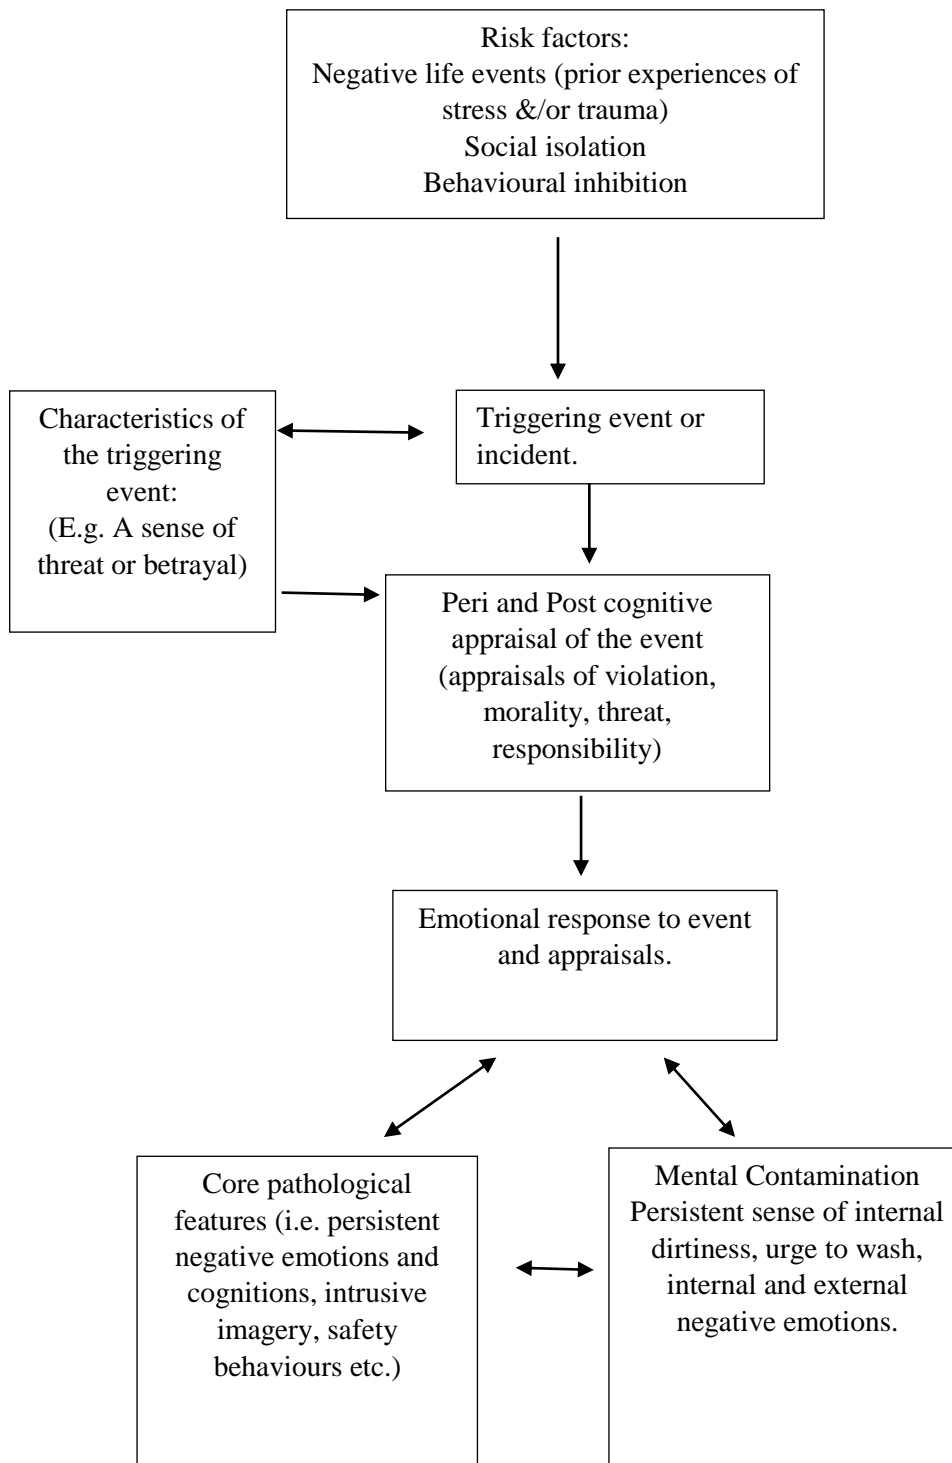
Risk factors:
Negative life events (prior experiences of stress &/or trauma)
Social isolation
Behavioural inhibition

Characteristics of the triggering event:
(E.g. A sense of threat or betrayal)

Triggering event or incident.

Peri and Post cognitive appraisal of the event (appraisals of violation, morality, threat, responsibility)

Emotional response to event and appraisals.

Core pathological features (i.e. persistent negative emotions and cognitions, intrusive imagery, safety behaviours etc.)

Mental Contamination
Persistent sense of internal dirtiness, urge to wash, internal and external negative emotions.